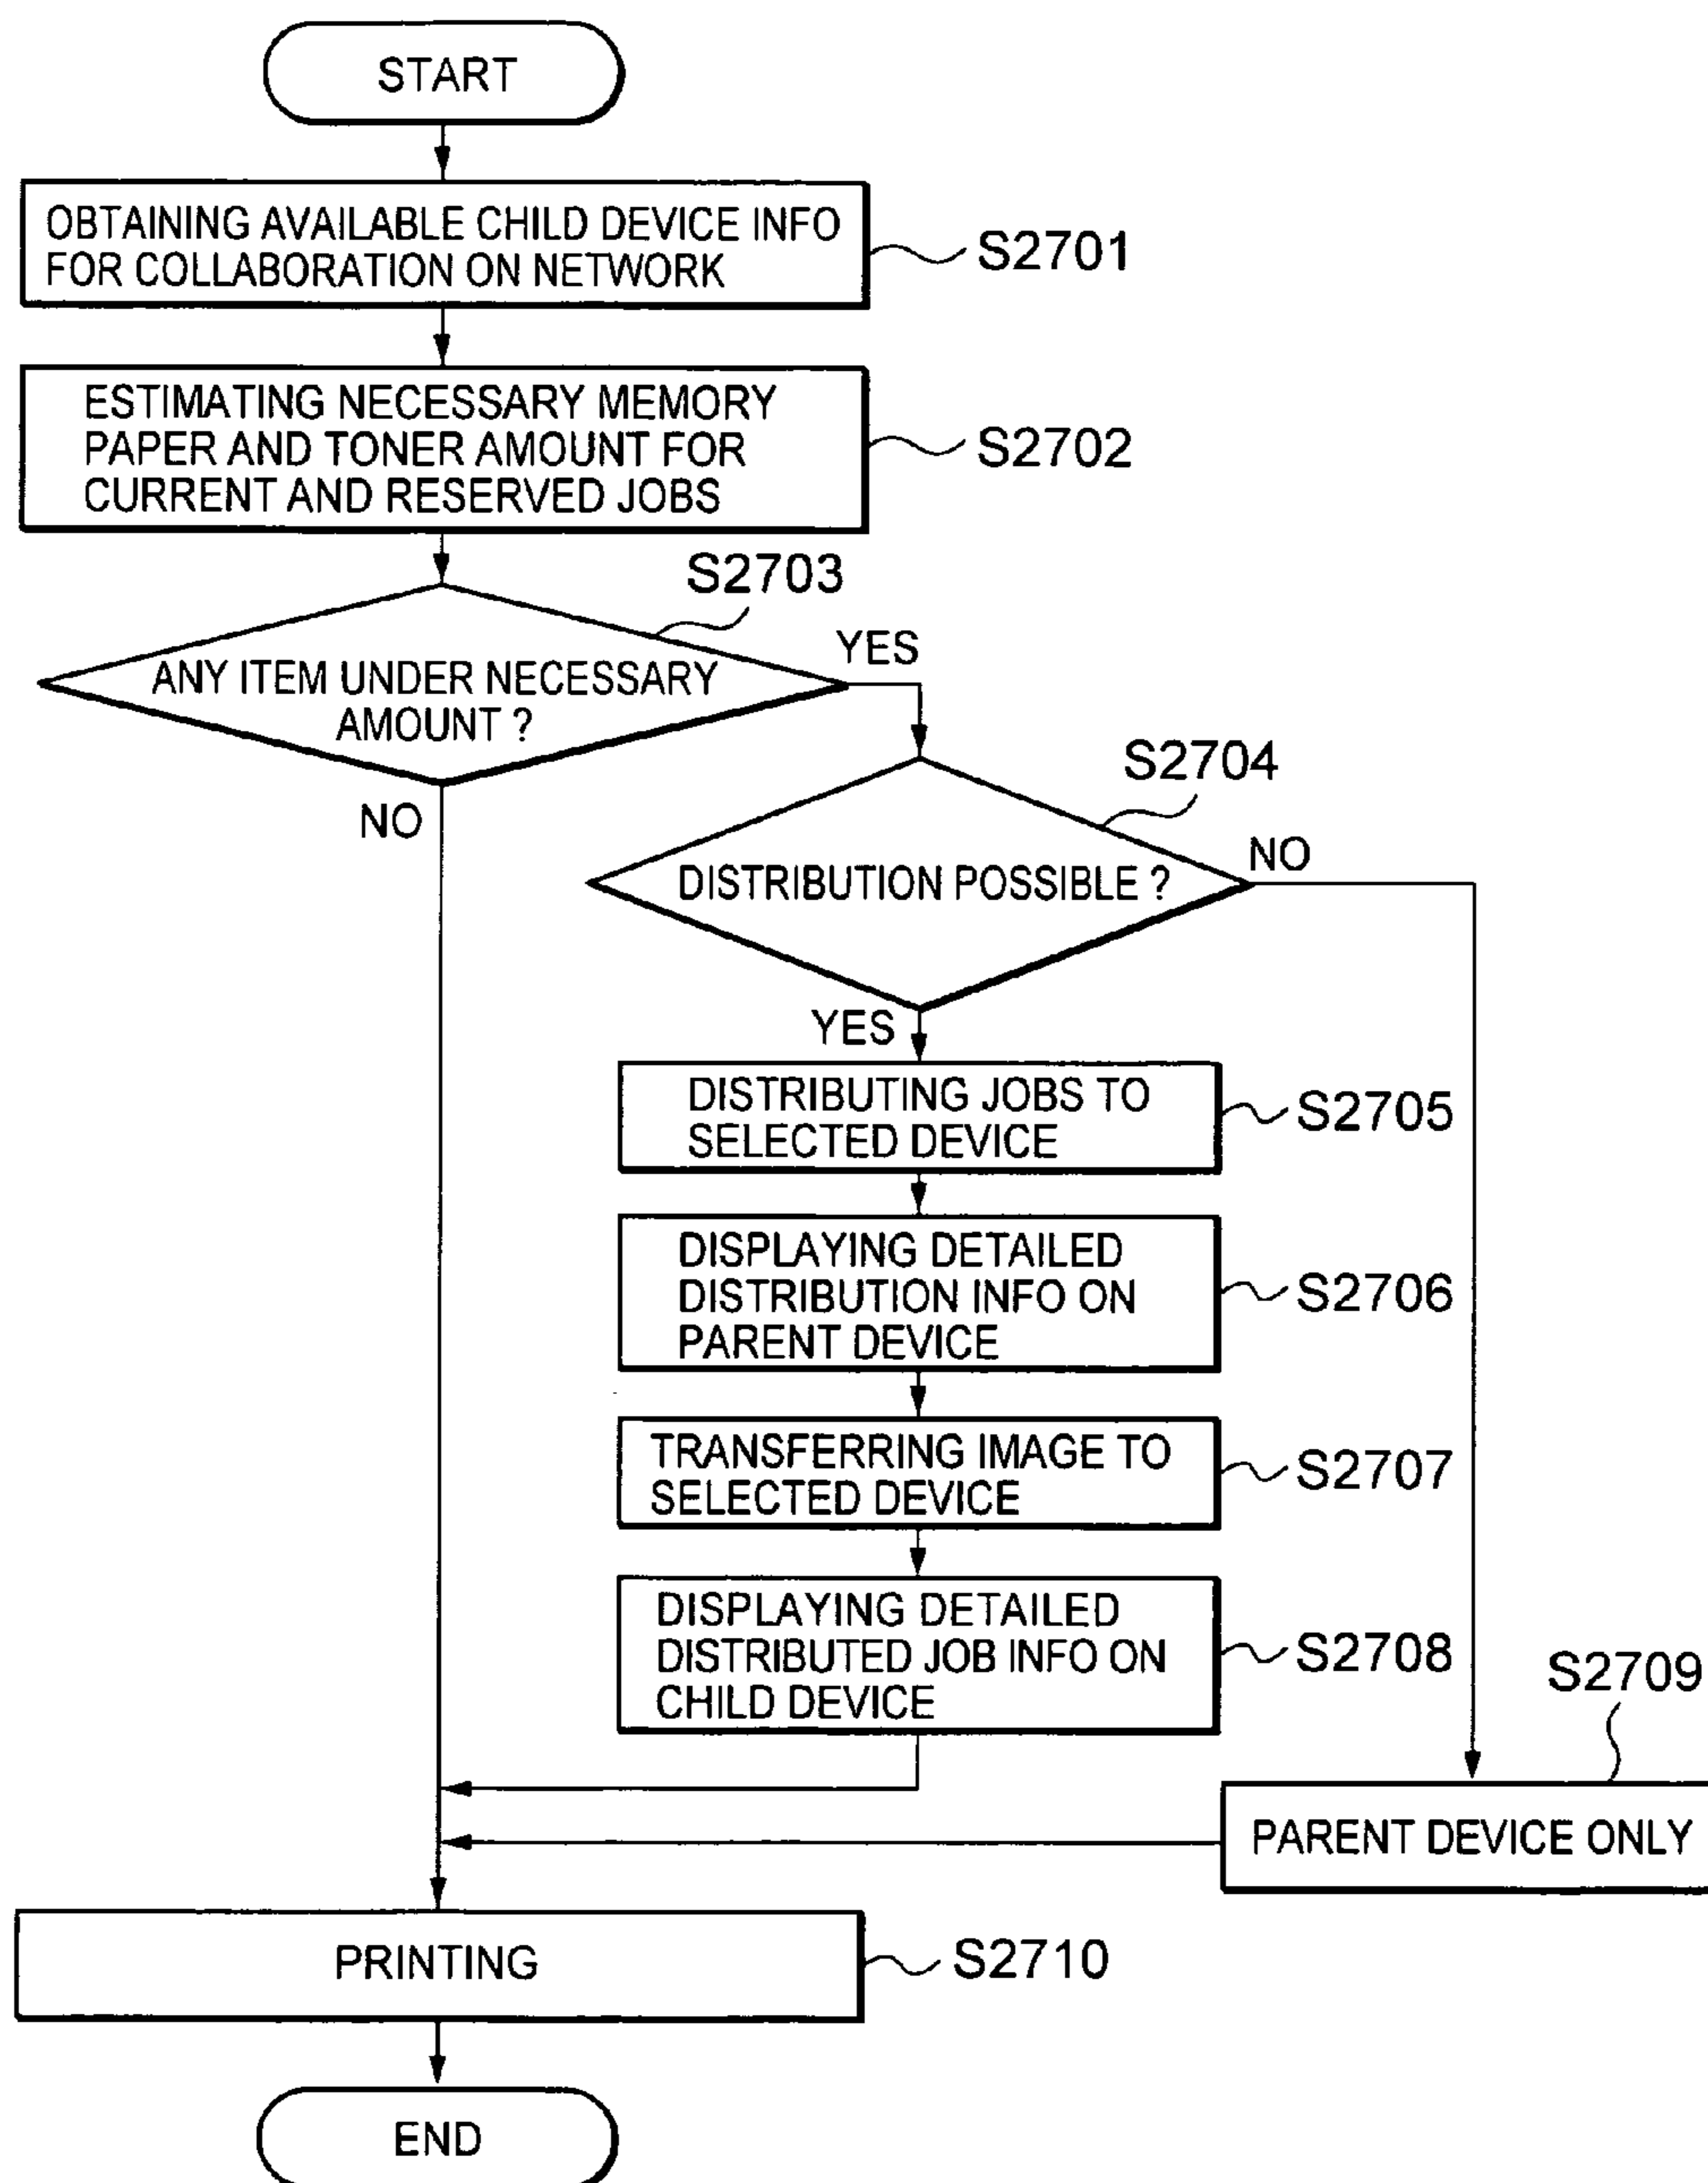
START

OBTAINING AVAILABLE CHILD DEVICE INFO FOR COLLABORATION ON NETWORK

S2701

ESTIMATING NECESSARY MEMORY PAPER AND TONER AMOUNT FOR CURRENT AND RESERVED JOBS

S2702

S2703

ANY ITEM UNDER NECESSARY AMOUNT ?

YES

NO

S2704

DISTRIBUTION POSSIBLE ?

NO

YES

DISTRIBUTING JOBS TO SELECTED DEVICE

S2705

DISPLAYING DETAILED DISTRIBUTION INFO ON PARENT DEVICE

S2706

TRANSFERRING IMAGE TO SELECTED DEVICE

S2707

DISPLAYING DETAILED DISTRIBUTED JOB INFO ON CHILD DEVICE

S2708

S2709

PARENT DEVICE ONLY

PRINTING

S2710

END